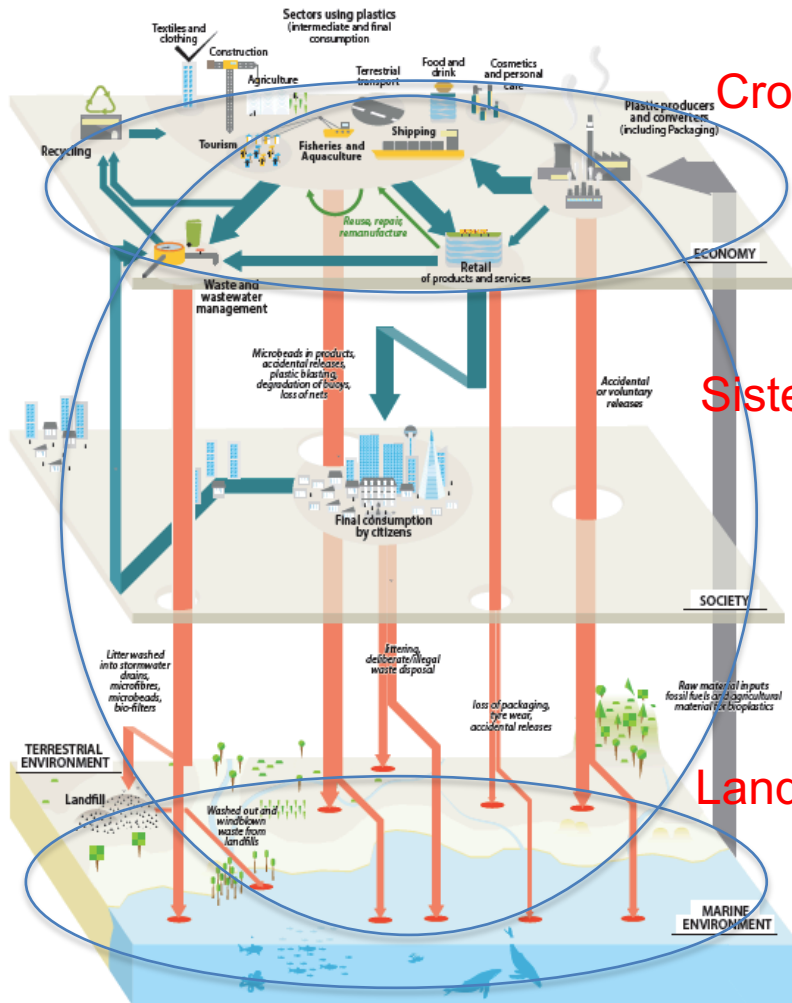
Sectors using plastics (intermediate and final consumption)

Textiles and clothing

Construction

Agriculture

Terrestrial transport

Food and drink

Cosmetics and personal care

Cro

Recycling

Tourism

Fisheries and Aquaculture

Shipping

Plastic producers and converters (including Packaging)

Reuse, repair, remanufacture

Waste and wastewater management

Retail of products and services

ECONOMY

Microbeads in products, accidental releases, plastic blasting, degradation of buoys, loss of nets

Accidental or voluntary releases

Siste

Final consumption by citizens

SOCIETY

Litter washed into stormwater drains, microfibres, microbeads, bio-filters

Littering, deliberate/illegal waste disposal

loss of packaging, tyre wear, accidental releases

Raw material inputs fossil fuels and agricultural material for bioplastics

TERRESTRIAL ENVIRONMENT

Landfill

Washed out and windblown waste from landfills

Land

MARINE ENVIRONMENT